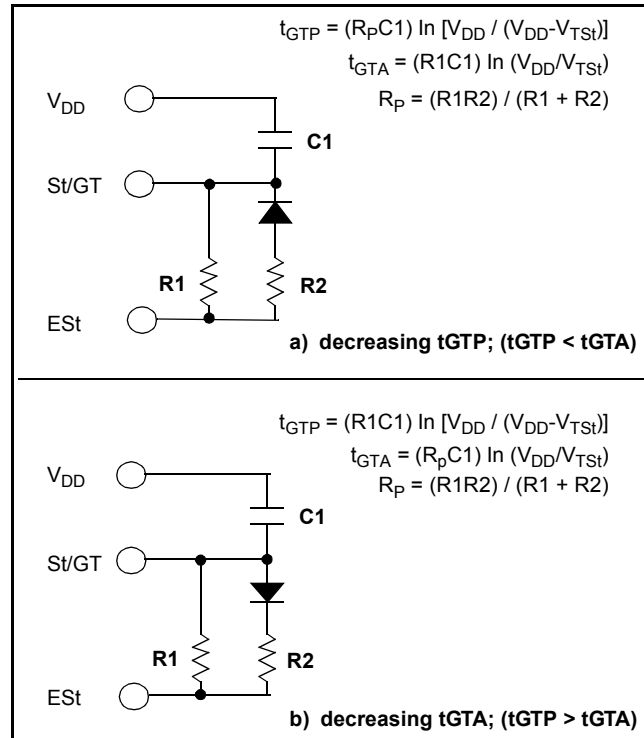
$t_{GTP} = (R_PC1) \ln [V_{DD} / (V_{DD}-V_{TSt})]$
$t_{GTA} = (R1C1) \ln (V_{DD}/V_{TSt})$
$R_P = (R1R2) / (R1 + R2)$

$V_{DD}$

C1

St/GT

R1

R2

ESt

a) decreasing tGTP; (tGTP < tGTA)

$t_{GTP} = (R1C1) \ln [V_{DD} / (V_{DD}-V_{TSt})]$
$t_{GTA} = (R_pC1) \ln (V_{DD}/V_{TSt})$
$R_P = (R1R2) / (R1 + R2)$

$V_{DD}$

C1

St/GT

R1

R2

ESt

b) decreasing tGTA; (tGTP > tGTA)